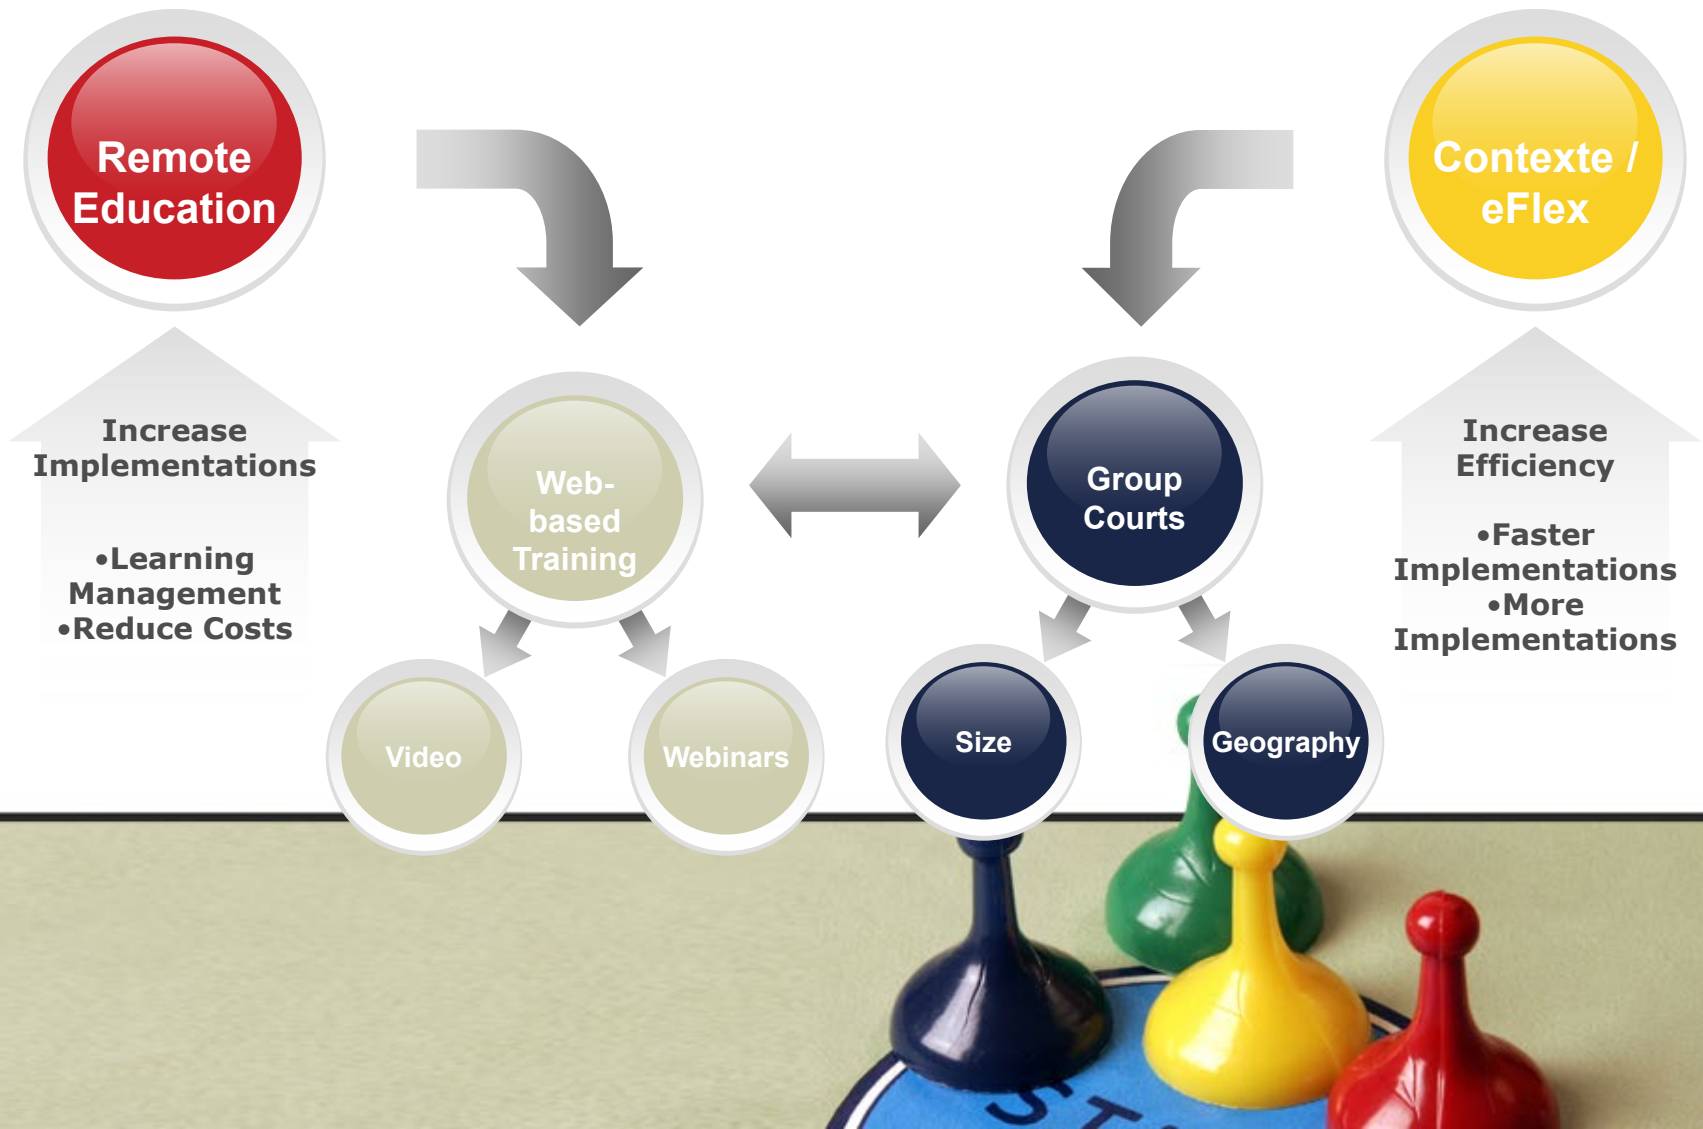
Remote Education

Contexte / eFlex

Increase Implementations

•Learning Management
•Reduce Costs

Web-based Training

Group Courts

Increase Efficiency

•Faster Implementations
•More Implementations

Video

Webinars

Size

Geography